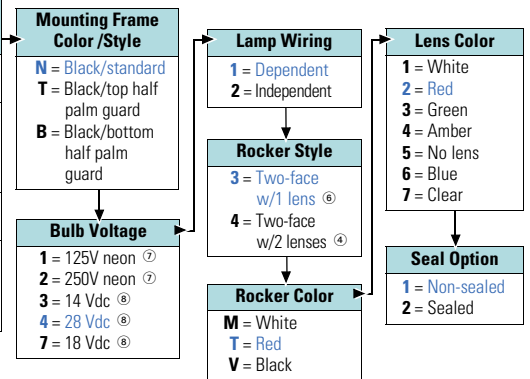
Mounting Frame Color /Style

N = Black/standard
T = Black/top half palm guard
B = Black/bottom half palm guard

Bulb Voltage

1 = 125V neon ⑦
2 = 250V neon ⑦
3 = 14 Vdc ⑧
4 = 28 Vdc ⑧
7 = 18 Vdc ⑧

Lamp Wiring

1 = Dependent
2 = Independent

Rocker Style

3 = Two-face w/1 lens ⑥
4 = Two-face w/2 lenses ④

Rocker Color

M = White
T = Red
V = Black

Lens Color

1 = White
2 = Red
3 = Green
4 = Amber
5 = No lens
6 = Blue
7 = Clear

Seal Option

1 = Non-sealed
2 = Sealed